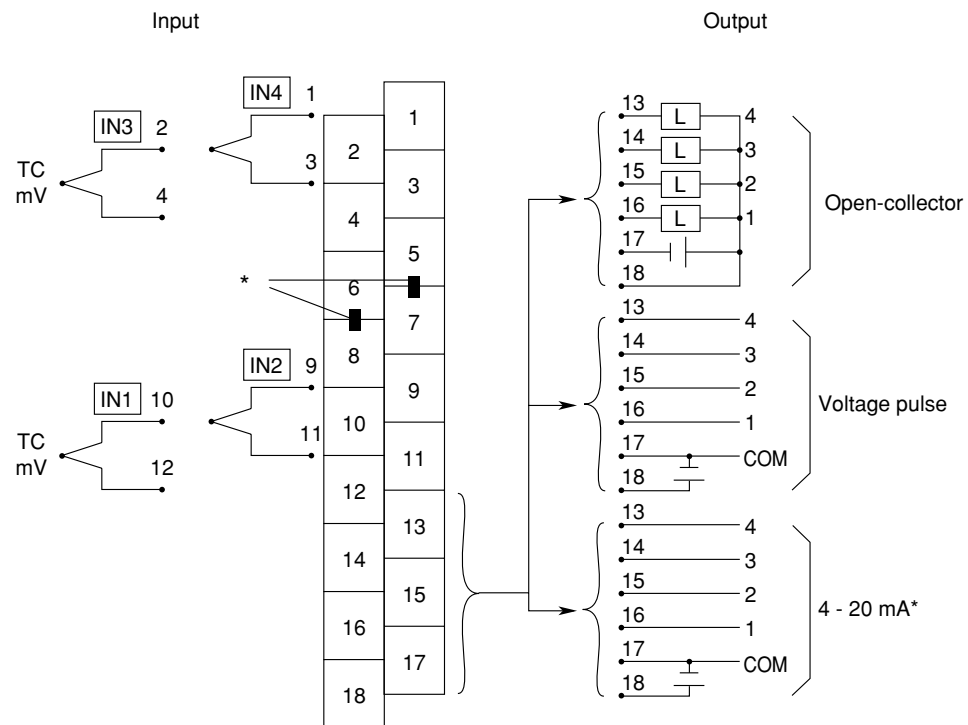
Input

Output

IN4 1

IN3 2

3

TC
mV

4

1

2

3

4

5

*

6

7

IN2 9

8

IN1 10

9

11

10

TC
mV

12

11

12

13

14

15

16

17

18

13 L 4
14 L 3
15 L 2
16 L 1
17
18

Open-collector

13 4
14 3
15 2
16 1
17 COM
18

Voltage pulse

13 4
14 3
15 2
16 1
17 COM
18

4 - 20 mA*